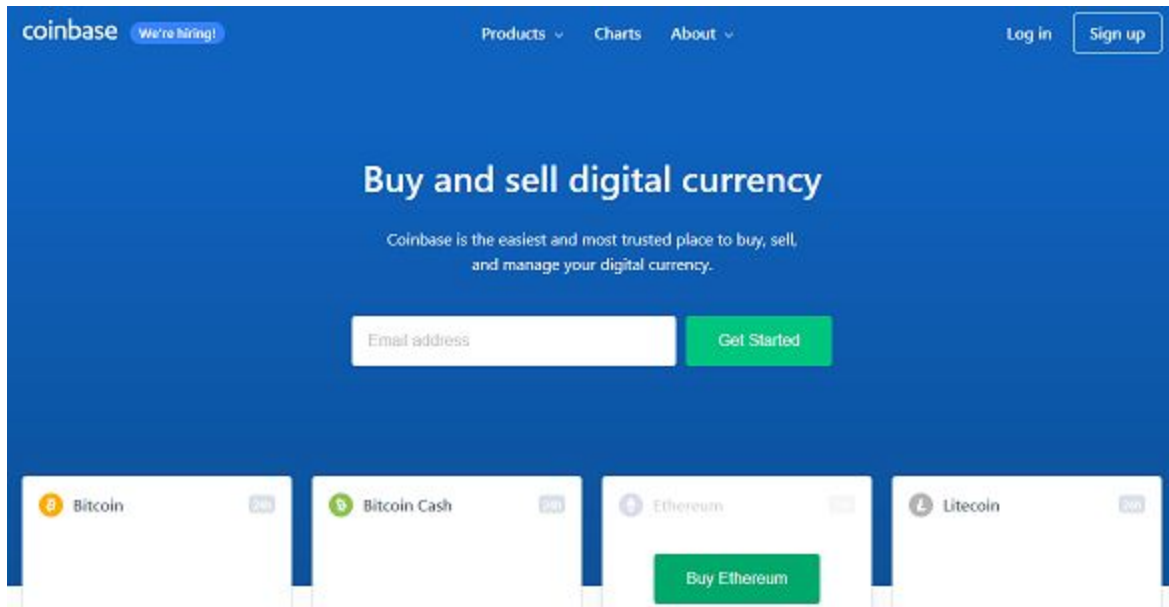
coinbase We're hiring!

Products Charts About

Log in Sign up

Buy and sell digital currency

Coinbase is the easiest and most trusted place to buy, sell, and manage your digital currency.

Email address

Get Started

Bitcoin 24h

Bitcoin Cash 24h

Ethereum 24h

Buy Ethereum

Litecoin 24h